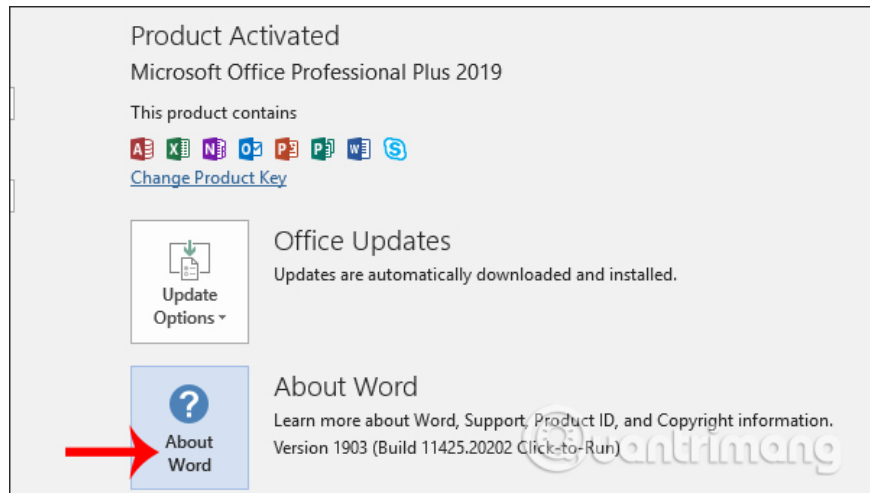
Product Activated
Microsoft Office Professional Plus 2019

This product contains

Change Product Key

Update Options

Office Updates
Updates are automatically downloaded and installed.

About Word

About Word
Learn more about Word, Support, Product ID, and Copyright information.
Version 1903 (Build 11425.20202 Click-to-Run)

Quantrimang